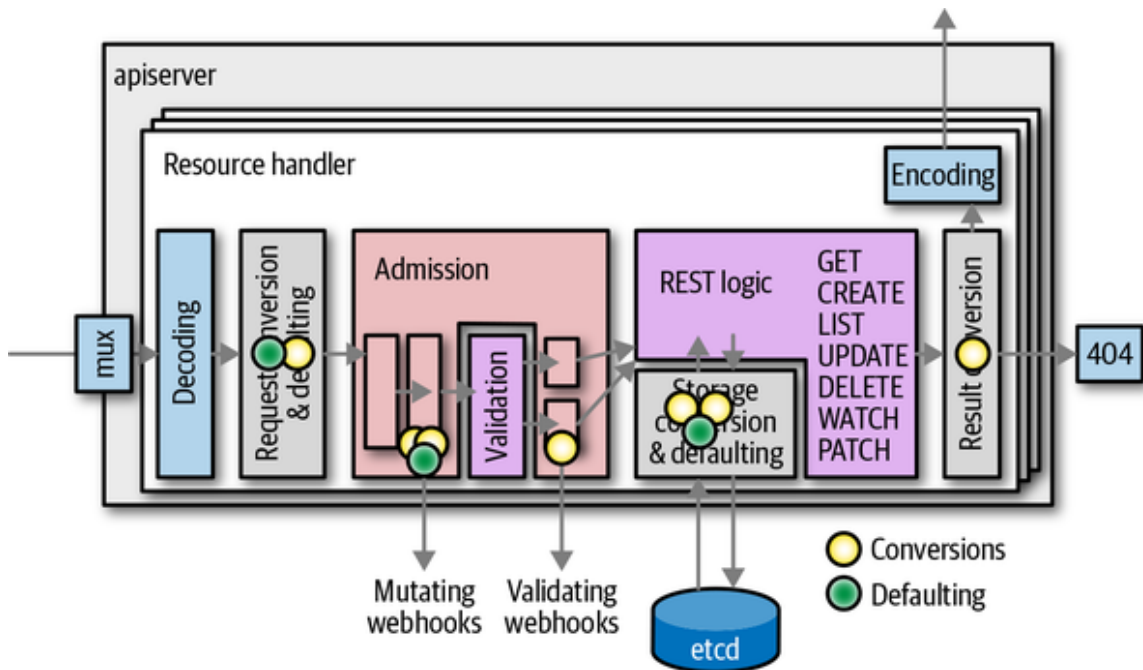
apiserver

Resource handler

Encoding

mux

Decoding

Request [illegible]onversion & de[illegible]lting

Admission

Validation

REST logic

GET
CREATE
LIST
UPDATE
DELETE
WATCH
PATCH

Storage co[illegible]ersion & defaulting

Result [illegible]onversion

404

Mutating webhooks

Validating webhooks

etcd

Conversions

Defaulting